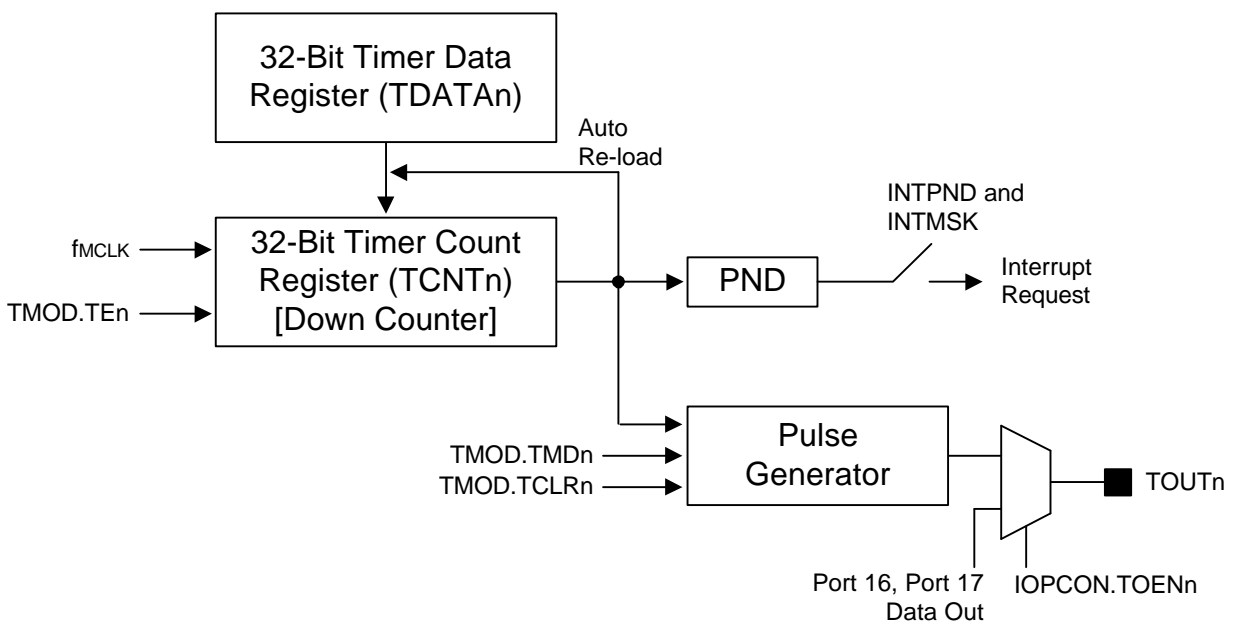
32-Bit Timer Data Register (TDATAn)

Auto Re-load

INTPND and INTMSK

$f_{MCLK}$

TMOD.TEn

32-Bit Timer Count Register (TCNTn) [Down Counter]

PND

Interrupt Request

TMOD.TMDn

TMOD.TCLRn

Pulse Generator

TOUTn

Port 16, Port 17 Data Out

IOPCON.TOENn